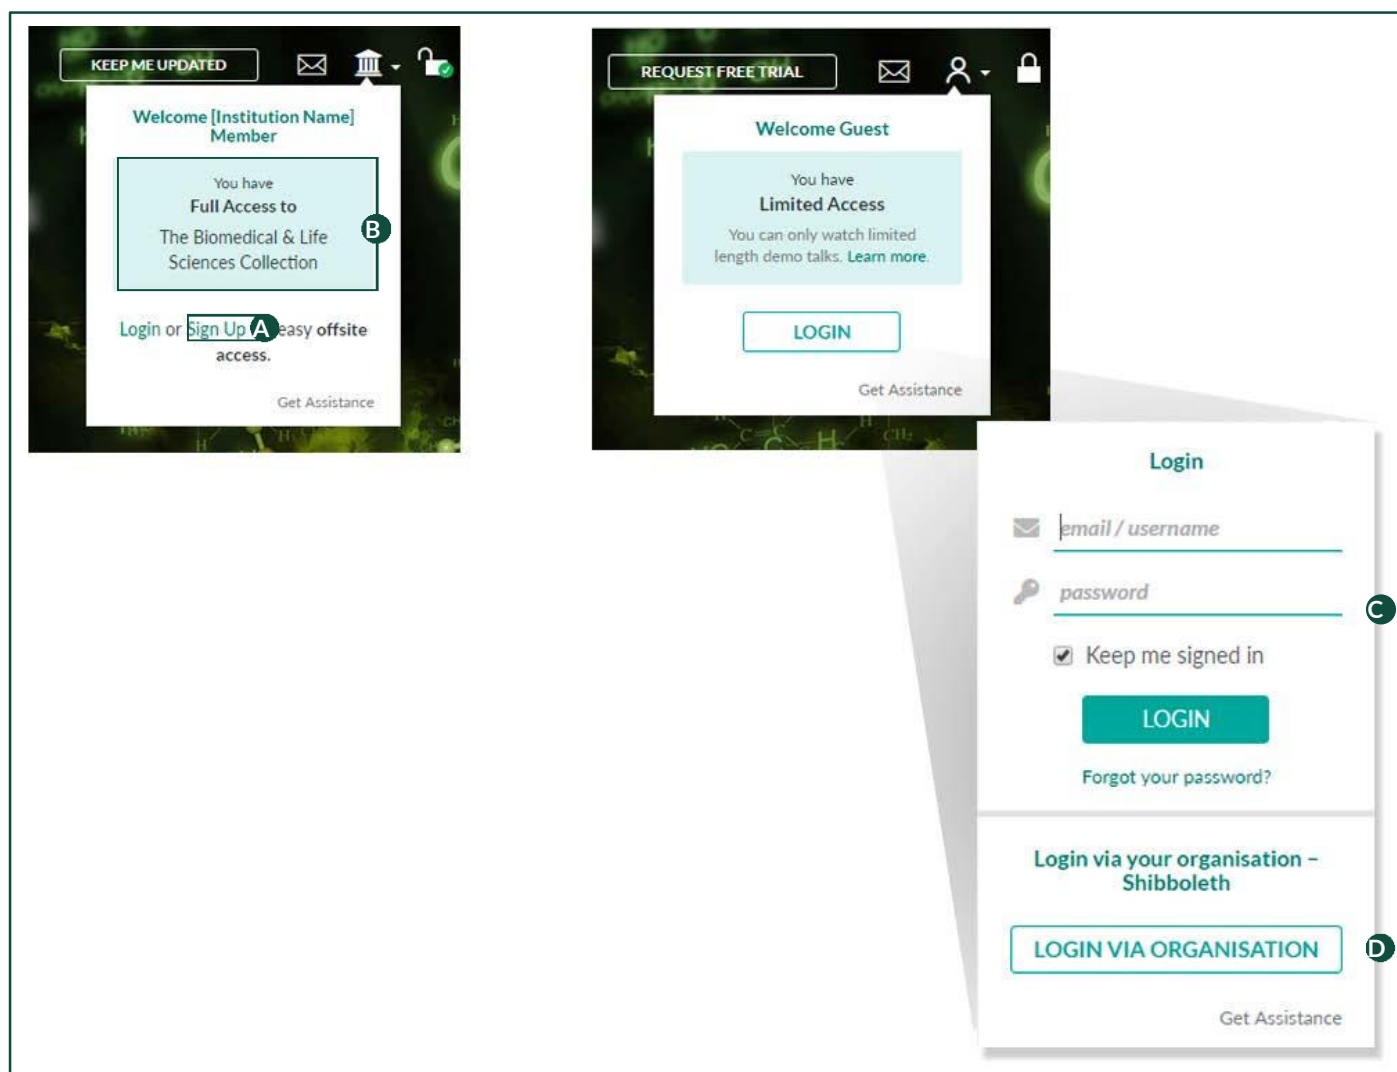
KEEP ME UPDATED

Welcome [Institution Name] Member

You have
Full Access to
The Biomedical & Life Sciences Collection

B

Login or Sign Up A easy offsite access.

Get Assistance

REQUEST FREE TRIAL

Welcome Guest

You have
Limited Access
You can only watch limited length demo talks. Learn more.

LOGIN

Get Assistance

Login

email / username

password

C

Keep me signed in

LOGIN

Forgot your password?

Login via your organisation – Shibboleth

LOGIN VIA ORGANISATION

D

Get Assistance